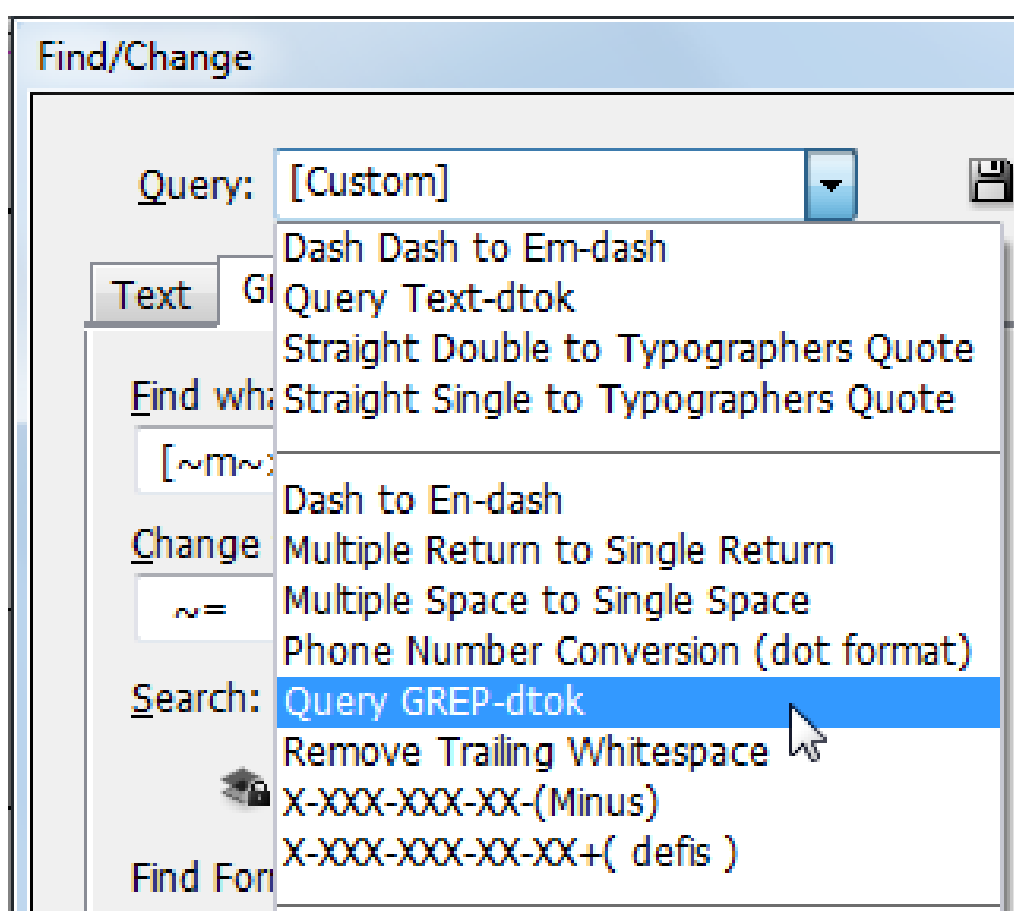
Find/Change

Query: [Custom]

Dash Dash to Em-dash
Query Text-dtok
Straight Double to Typographers Quote
Straight Single to Typographers Quote

Dash to En-dash
Multiple Return to Single Return
Multiple Space to Single Space
Phone Number Conversion (dot format)
Query GREP-dtok
Remove Trailing Whitespace
X-XXX-XXX-XX-(Minus)
X-XXX-XXX-XX-XX+( defis )

Text
Gl

Find wha
[~m~
Change
~=
Search:

Find For